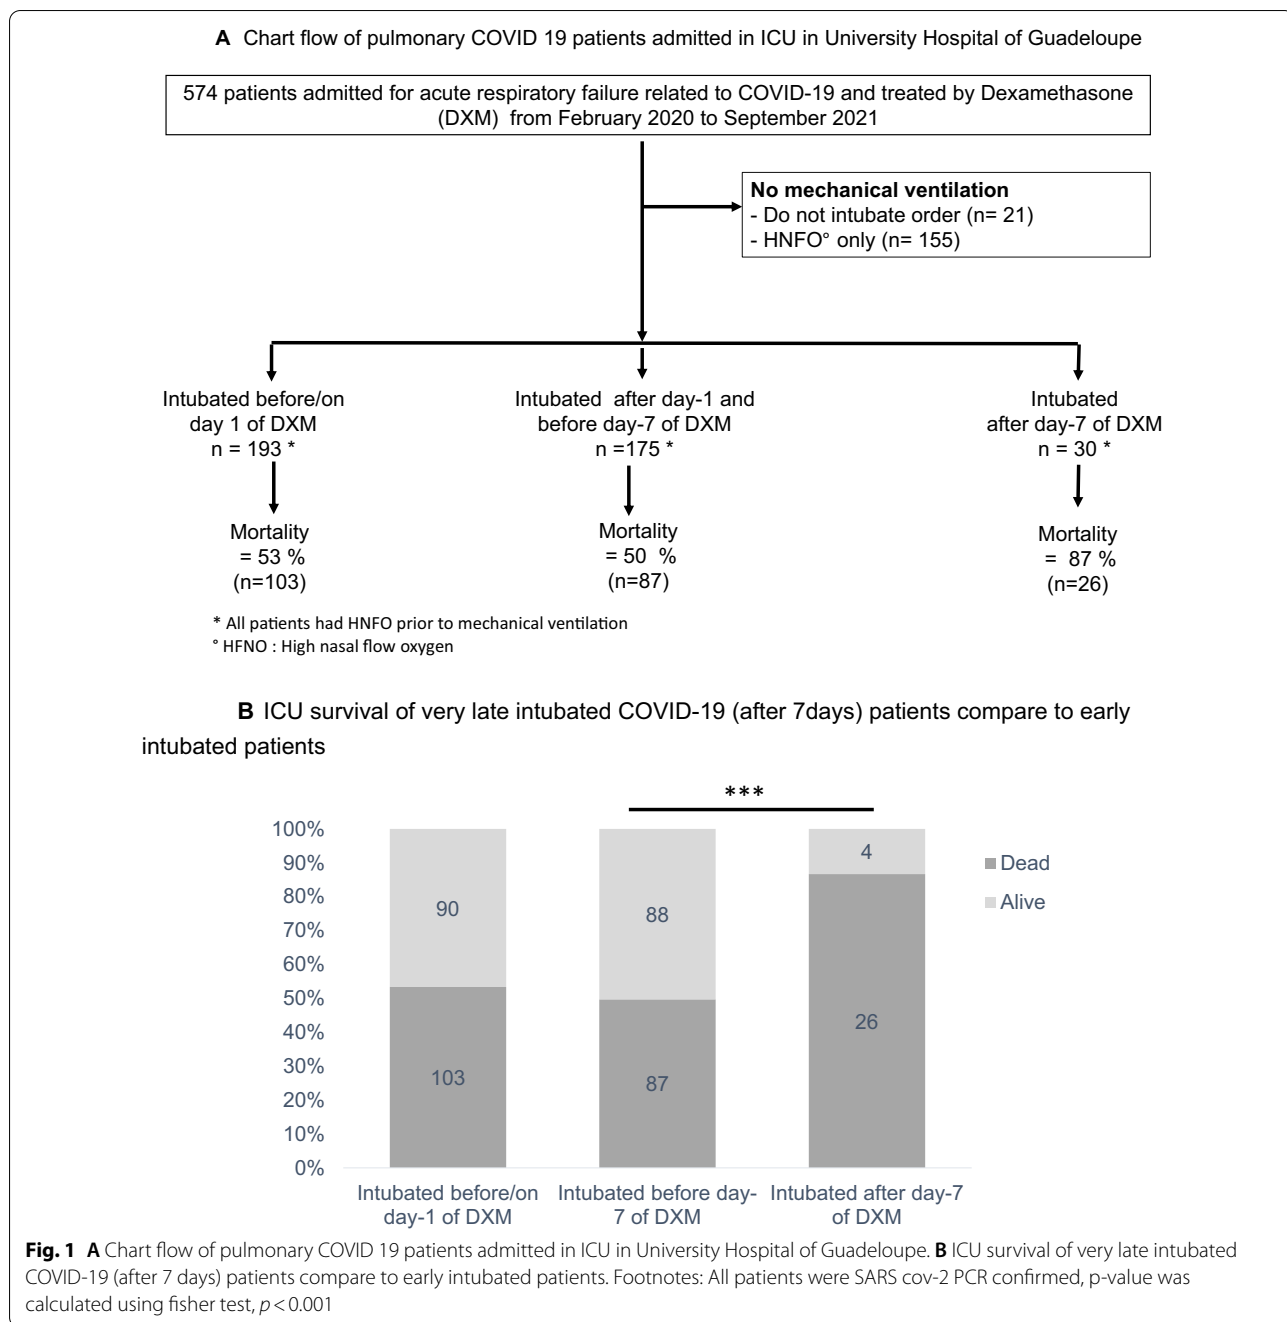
**A** Chart flow of pulmonary COVID 19 patients admitted in ICU in University Hospital of Guadeloupe

574 patients admitted for acute respiratory failure related to COVID-19 and treated by Dexamethasone (DXM) from February 2020 to September 2021

**No mechanical ventilation**
- Do not intubate order (n= 21)
- HNFO° only (n= 155)

Intubated before/on day 1 of DXM
n = 193 *

Mortality
= 53 %
(n=103)

Intubated after day-1 and before day-7 of DXM
n =175 *

Mortality
= 50 %
(n=87)

Intubated after day-7 of DXM
n = 30 *

Mortality
= 87 %
(n=26)

* All patients had HNFO prior to mechanical ventilation
° HFNO : High nasal flow oxygen

**B** ICU survival of very late intubated COVID-19 (after 7days) patients compare to early intubated patients

***

100%
90%
80%
70%
60%
50%
40%
30%
20%
10%
0%

90
103
88
87
4
26

Dead
Alive

Intubated before/on day-1 of DXM
Intubated before day-7 of DXM
Intubated after day-7 of DXM

**Fig. 1** **A** Chart flow of pulmonary COVID 19 patients admitted in ICU in University Hospital of Guadeloupe. **B** ICU survival of very late intubated COVID-19 (after 7 days) patients compare to early intubated patients. Footnotes: All patients were SARS cov-2 PCR confirmed, p-value was calculated using fisher test, $p < 0.001$